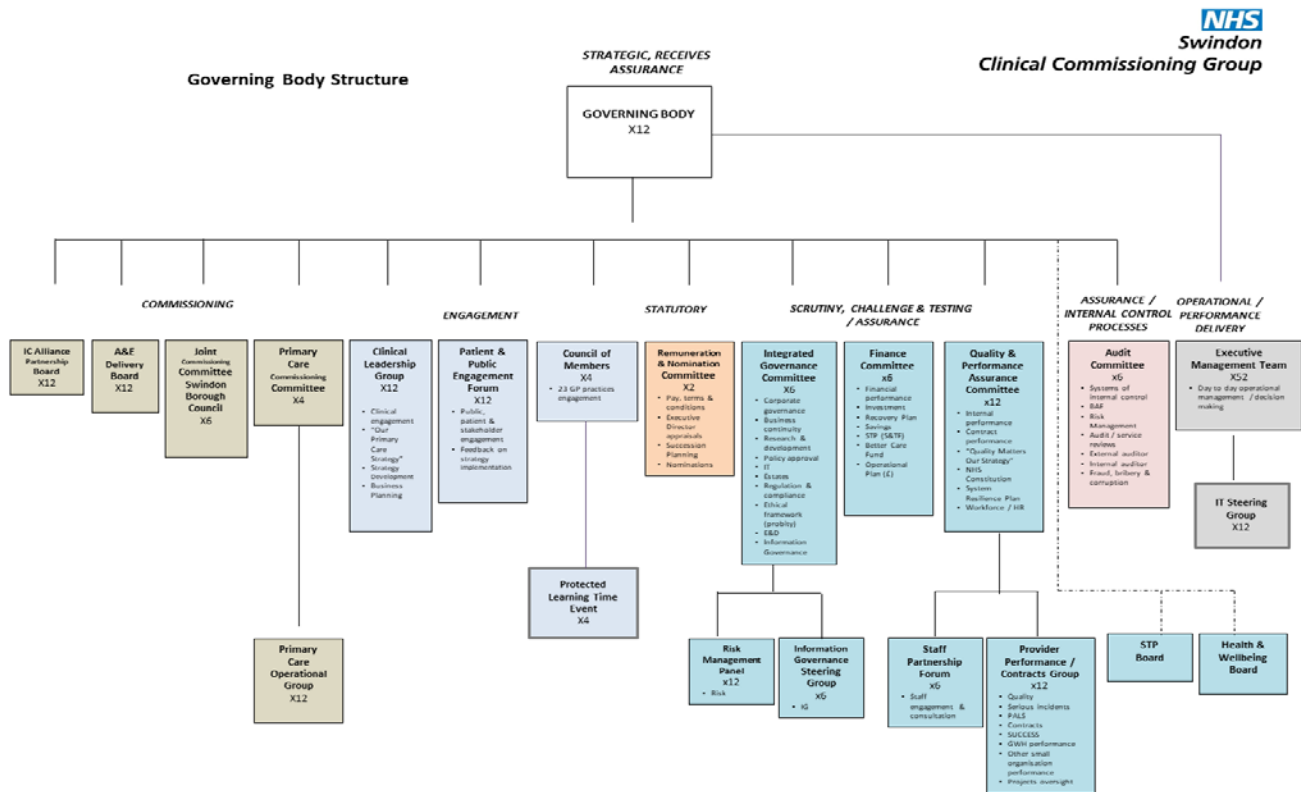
NHS
Swindon
Clinical Commissioning Group

Governing Body Structure

STRATEGIC, RECEIVES ASSURANCE

GOVERNING BODY
X12

COMMISSIONING

ENGAGEMENT

STATUTORY

SCRUTINY, CHALLENGE & TESTING / ASSURANCE

ASSURANCE / INTERNAL CONTROL PROCESSES

OPERATIONAL / PERFORMANCE DELIVERY

IC Alliance Partnership Board
X12

A&E Delivery Board
X12

Joint Commissioning Committee Swindon Borough Council
X6

Primary Care Commissioning Committee
X4

Clinical Leadership Group
X12
- Clinical engagement
- "Our Primary Care Strategy"
- Strategy Development
- Business Planning

Patient & Public Engagement Forum
X12
- Public, patient & stakeholder engagement
- Feedback on strategy implementation

Council of Members
X4
- 23 GP practices engagement

Remuneration & Nomination Committee
X2
- Pay, terms & conditions
- Executive Director appraisals
- Succession Planning
- Nominations

Integrated Governance Committee
X6
- Corporate governance
- Business continuity
- Research & development
- Policy approval
- IT
- Estates
- Regulation & compliance
- Ethical framework (probity)
- E&D
- Information Governance

Finance Committee
x6
- Financial performance
- Investment
- Recovery Plan
- Savings
- STP (S&TF)
- Better Care Fund
- Operational Plan (£)

Quality & Performance Assurance Committee
x12
- Internal performance
- Contract performance
- "Quality Matters Our Strategy"
- NHS Consitution
- System Resilience Plan
- Workforce / HR

Audit Committee
x6
- Systems of internal control
- BAF
- Risk Management
- Audit / service reviews
- External auditor
- Internal auditor
- Fraud, bribery & corruption

Executive Management Team
X52
- Day to day operational management / decision making

IT Steering Group
X12

Primary Care Operational Group
X12

Protected Learning Time Event
X4

Risk Management Panel
x12
- Risk

Information Governance Steering Group
x6
- IG

Staff Partnership Forum
x6
- Staff engagement & consultation

Provider Performance / Contracts Group
x12
- Quality
- Serious incidents
- PALS
- Contracts
- SUCCESS
- GWH performance
- Other small organisation performance
- Projects oversight

STP Board

Health & Wellbeing Board